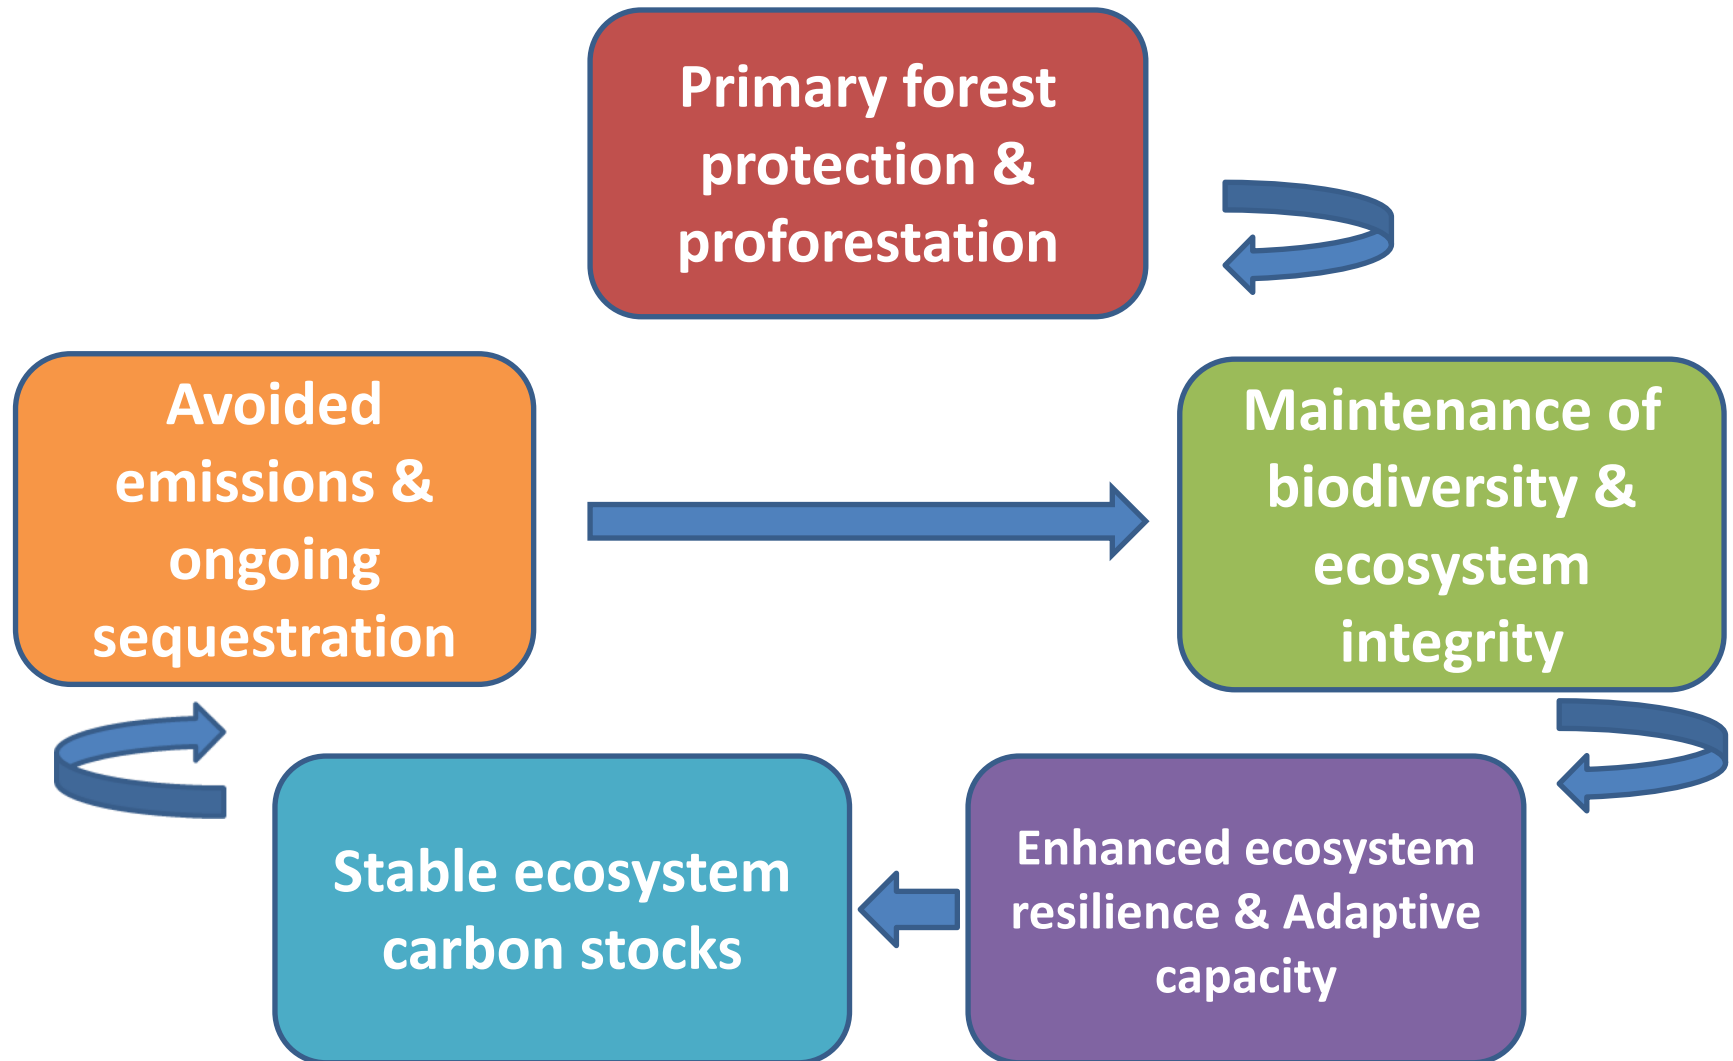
Primary forest protection & proforestation

Avoided emissions & ongoing sequestration

Maintenance of biodiversity & ecosystem integrity

Stable ecosystem carbon stocks

Enhanced ecosystem resilience & Adaptive capacity